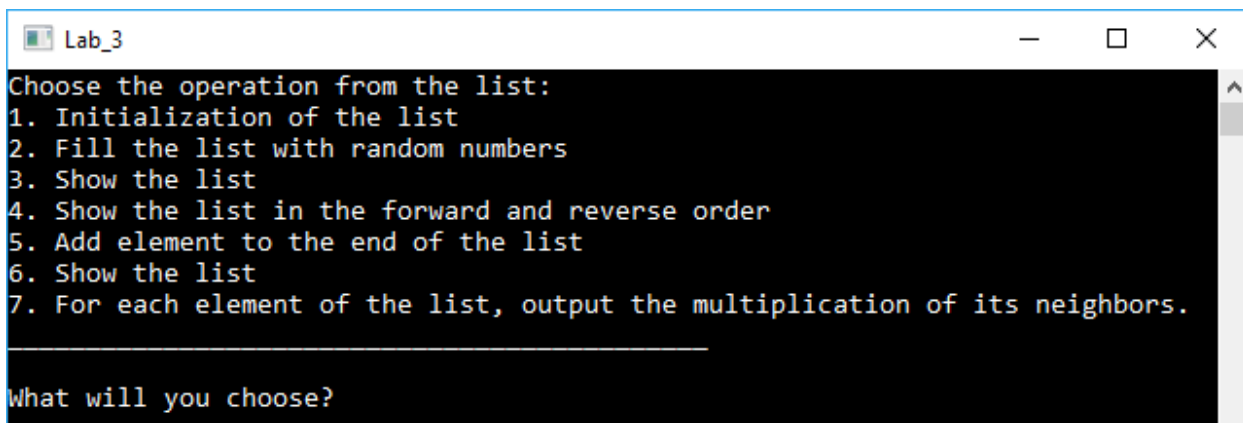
Lab_3

Choose the operation from the list:
1. Initialization of the list
2. Fill the list with random numbers
3. Show the list
4. Show the list in the forward and reverse order
5. Add element to the end of the list
6. Show the list
7. For each element of the list, output the multiplication of its neighbors.
_____________________________________________

What will you choose?